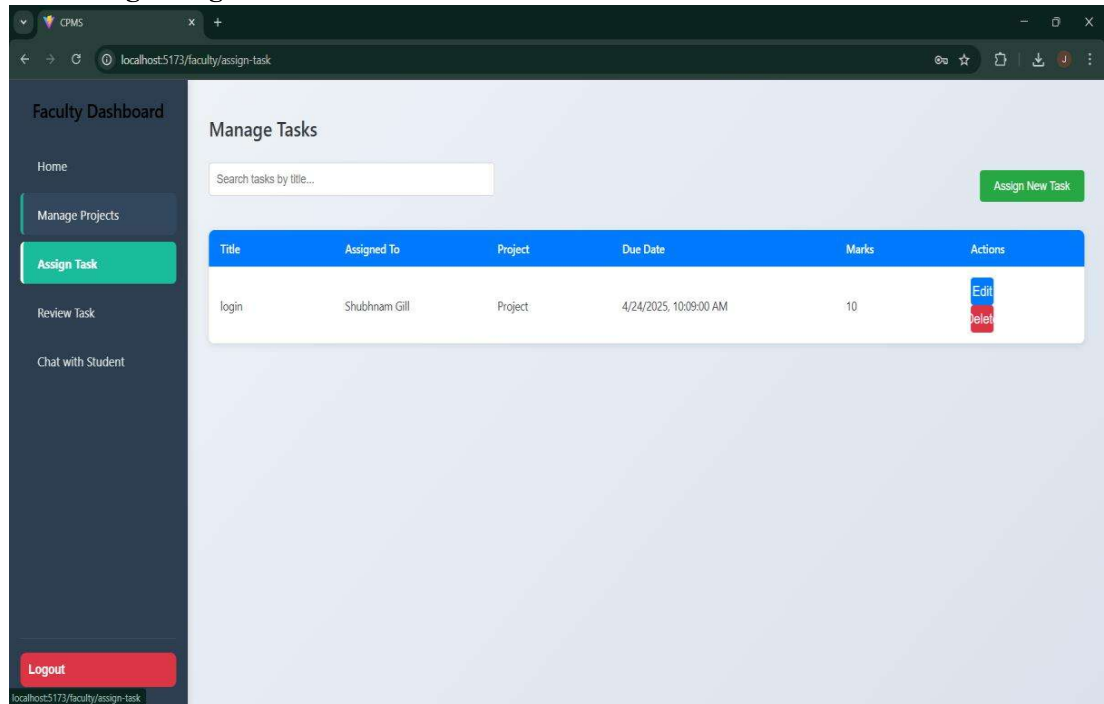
CPMS

localhost:5173/faculty/assign-task

Faculty Dashboard

Home

Manage Projects

Assign Task

Review Task

Chat with Student

Logout

localhost:5173/faculty/assign-task

Manage Tasks

Search tasks by title...

Assign New Task

| Title | Assigned To | Project | Due Date | Marks | Actions |
|---|---|---|---|---|---|
| login | Shubhnam Gill | Project | 4/24/2025, 10:09:00 AM | 10 | Edit Delet |